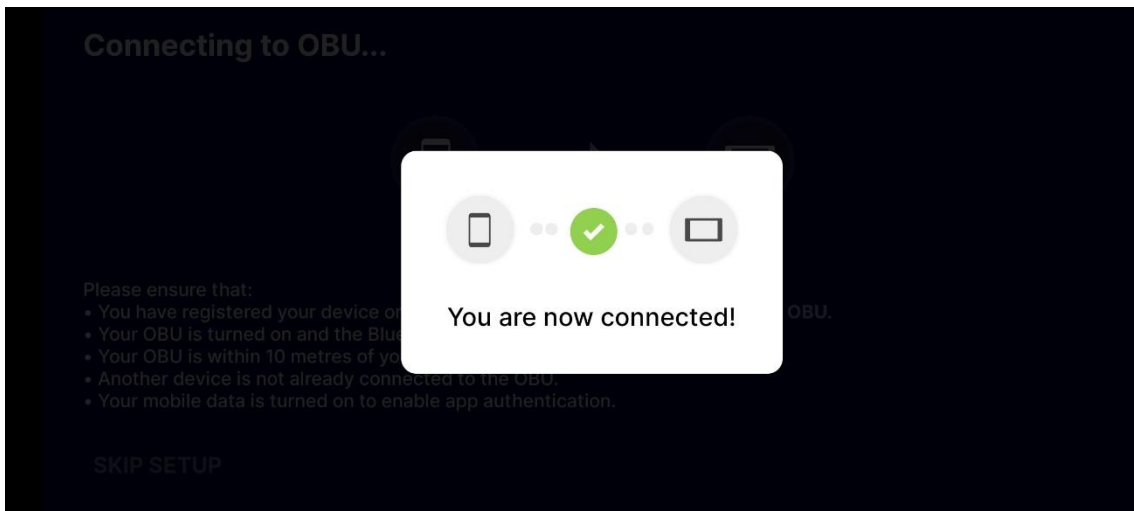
Connecting to OBU...

You are now connected!

Please ensure that:
• You have registered your device o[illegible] OBU.
• Your OBU is turned on and the Blue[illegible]
• Your OBU is within 10 metres of yo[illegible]
• Another device is not already connected to the OBU.
• Your mobile data is turned on to enable app authentication.

SKIP SETUP